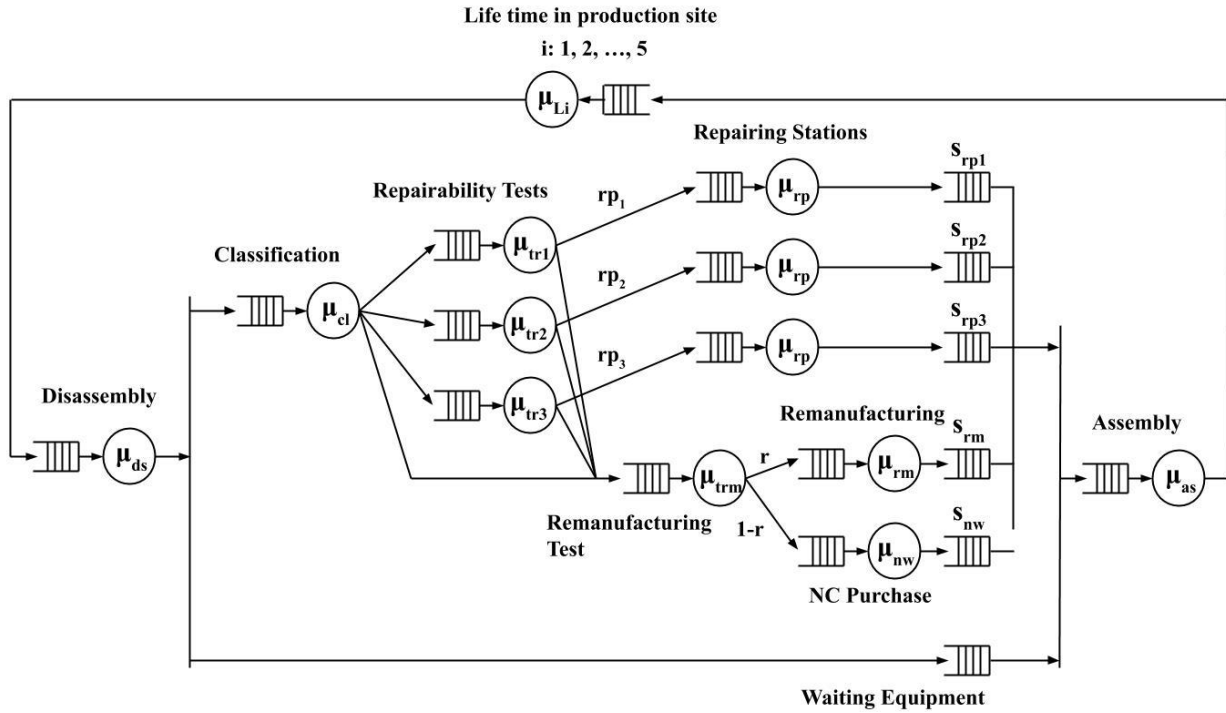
Life time in production site

i: 1, 2, …, 5

$\mu_{Li}$

Repairing Stations

$s_{rp1}$

Repairability Tests

$rp_1$

$\mu_{rp}$

$\mu_{tr1}$

$s_{rp2}$

Classification

$rp_2$

$\mu_{rp}$

$\mu_{cl}$

$\mu_{tr2}$

$s_{rp3}$

$rp_3$

$\mu_{rp}$

Disassembly

$\mu_{tr3}$

Remanufacturing

$s_{rm}$

Assembly

r

$\mu_{ds}$

$\mu_{trm}$

$\mu_{rm}$

$\mu_{as}$

Remanufacturing Test

1-r

$s_{nw}$

$\mu_{nw}$

NC Purchase

Waiting Equipment